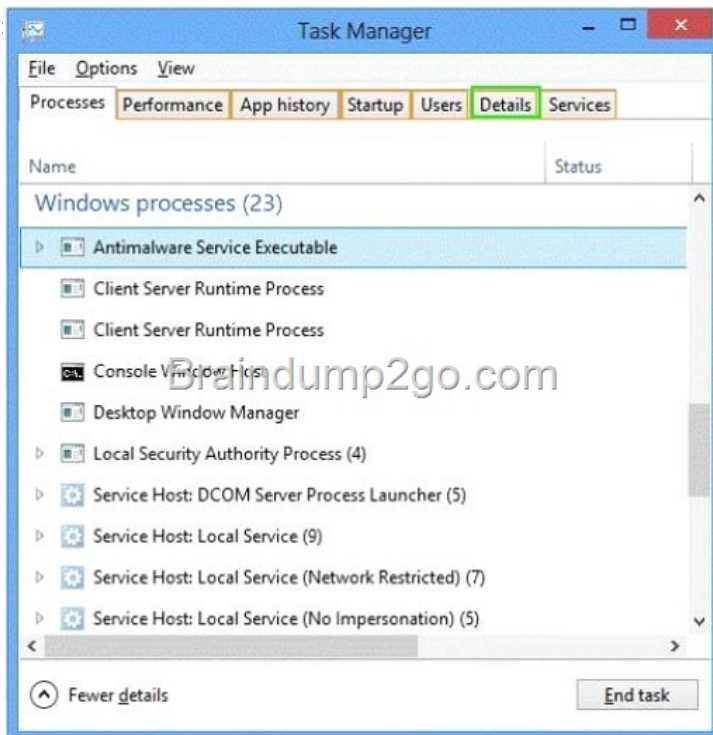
Task Manager

File Options View

Processes Performance App history Startup Users Details Services

Name Status

Windows processes (23)

Antimalware Service Executable

Client Server Runtime Process

Client Server Runtime Process

Console Window Host

Braindump2go.com

Desktop Window Manager

Local Security Authority Process (4)

Service Host: DCOM Server Process Launcher (5)

Service Host: Local Service (9)

Service Host: Local Service (Network Restricted) (7)

Service Host: Local Service (No Impersonation) (5)

Fewer details

End task